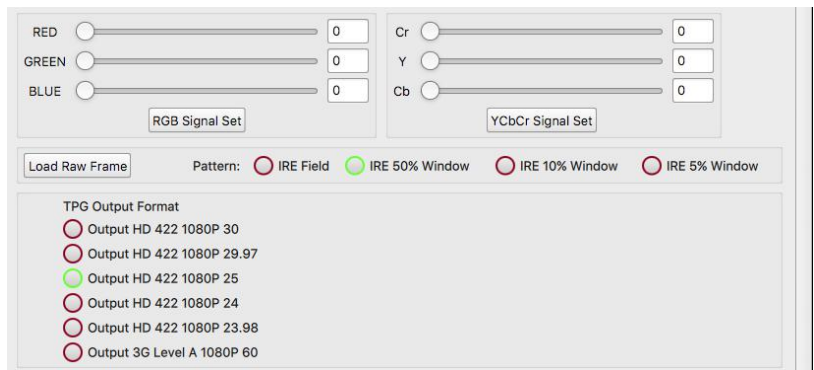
RED 0
GREEN 0
BLUE 0
RGB Signal Set

Cr 0
Y 0
Cb 0
YCbCr Signal Set

Load Raw Frame
Pattern: IRE Field IRE 50% Window IRE 10% Window IRE 5% Window

TPG Output Format
Output HD 422 1080P 30
Output HD 422 1080P 29.97
Output HD 422 1080P 25
Output HD 422 1080P 24
Output HD 422 1080P 23.98
Output 3G Level A 1080P 60